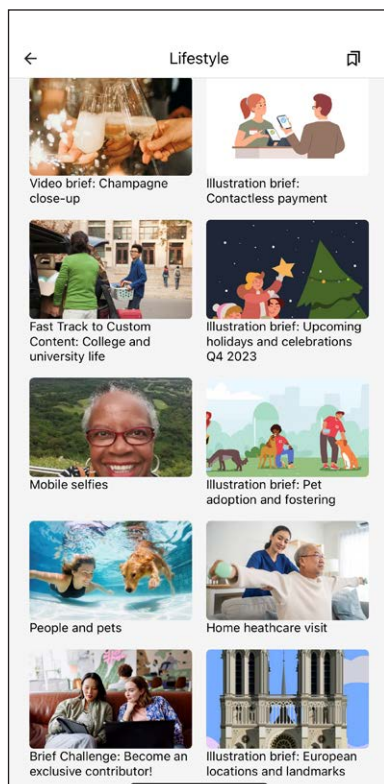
Lifestyle

Video brief: Champagne close-up

Illustration brief: Contactless payment

Fast Track to Custom Content: College and university life

Illustration brief: Upcoming holidays and celebrations Q4 2023

Mobile selfies

Illustration brief: Pet adoption and fostering

People and pets

Home heathcare visit

Brief Challenge: Become an exclusive contributor!

Illustration brief: European locations and landmarks